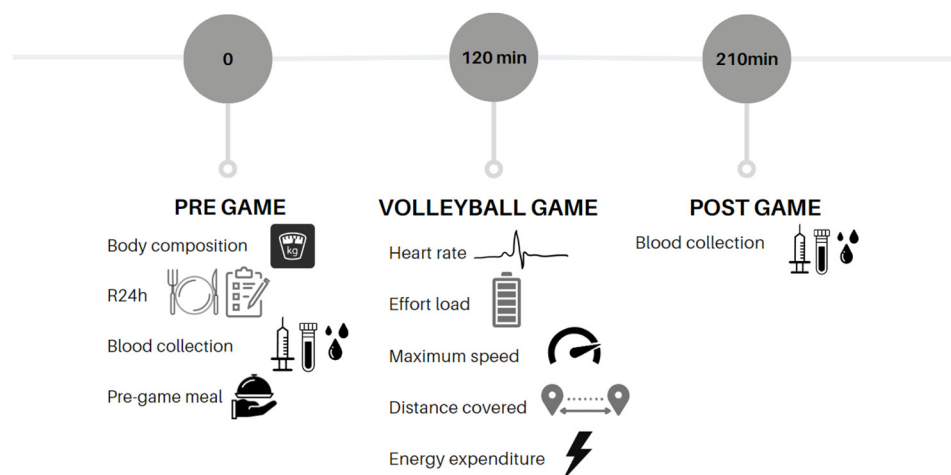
0

120 min

210min

PRE GAME

Body composition

kg

R24h

Blood collection

Pre-game meal

VOLLEYBALL GAME

Heart rate

Effort load

Maximum speed

Distance covered

Energy expenditure

POST GAME

Blood collection